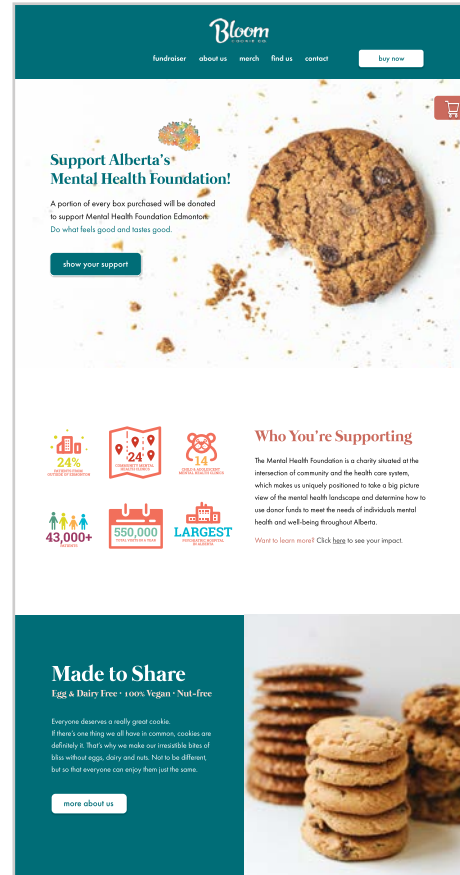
Bloom

fundraiser about us merch find us contact

buy now

Support Alberta's Mental Health Foundation!

A portion of every box purchased will be donated to support Mental Health Foundation Edmonton. Do what feels good and tastes good.

show your support

24%
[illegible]

24
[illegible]

14
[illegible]

43,000+
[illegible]

550,000
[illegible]

LARGEST
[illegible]

Who You're Supporting

The Mental Health Foundation is a charity situated at the intersection of community and the health care system, which makes us uniquely positioned to take a big picture view of the mental health landscape and determine how to use donor funds to meet the needs of individuals mental health and well-being throughout Alberta.

Want to learn more? Click here to see your impact.

Made to Share

Egg & Dairy Free • 100% Vegan • Nut-free

Everyone deserves a really great cookie.
If there's one thing we all have in common, cookies are definitely it. That's why we make our irresistible bites of bliss without eggs, dairy and nuts. Not to be different, but so that everyone can enjoy them just the same.

more about us